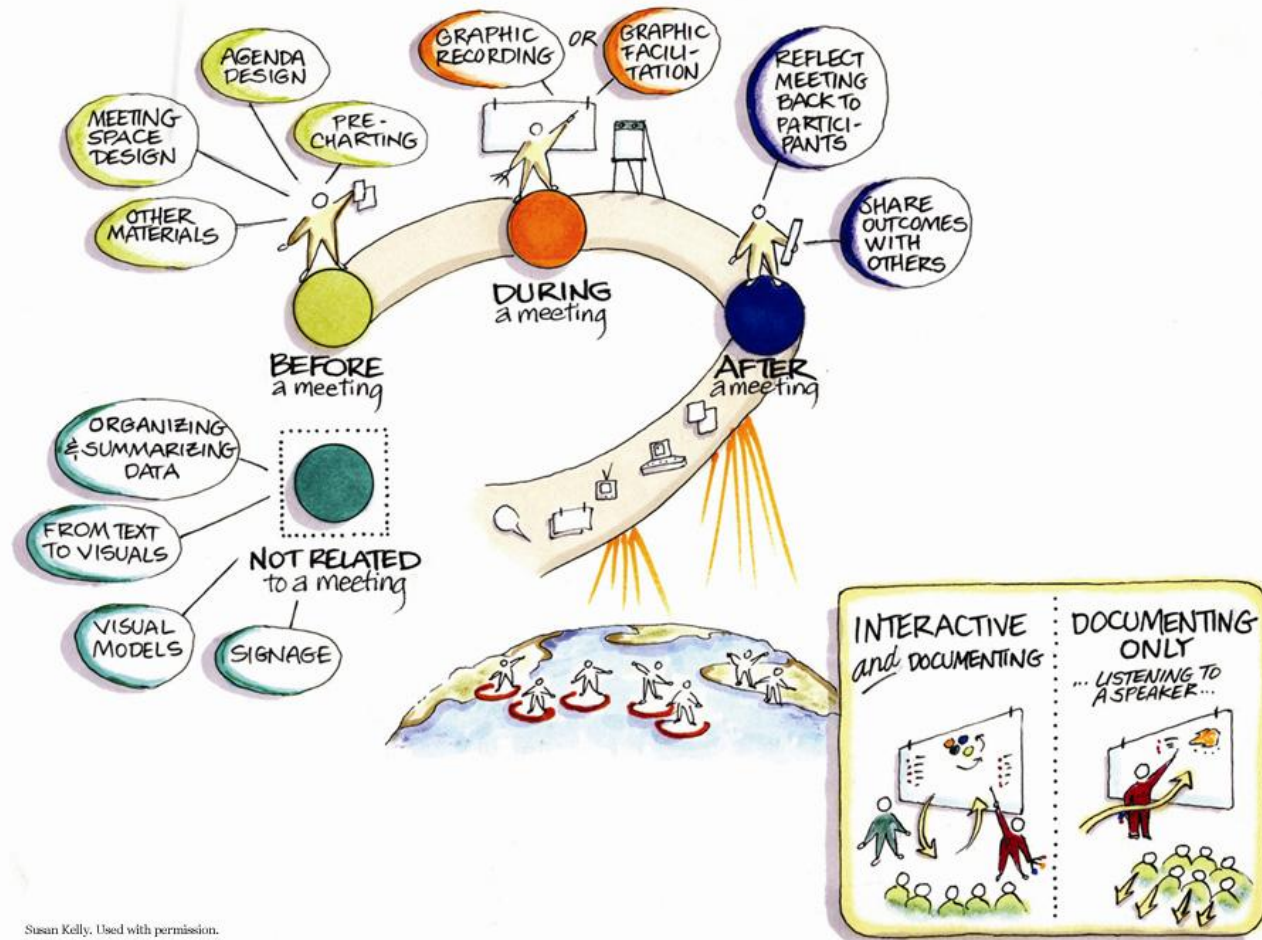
AGENDA DESIGN

MEETING SPACE DESIGN

PRE-CHARTING

OTHER MATERIALS

GRAPHIC RECORDING OR GRAPHIC FACILITATION

REFLECT MEETING BACK TO PARTICIPANTS

SHARE OUTCOMES WITH OTHERS

BEFORE a meeting

DURING a meeting

AFTER a meeting

ORGANIZING & SUMMARIZING DATA

FROM TEXT TO VISUALS

NOT RELATED to a meeting

VISUAL MODELS

SIGNAGE

INTERACTIVE and DOCUMENTING

DOCUMENTING ONLY
... LISTENING TO A SPEAKER...

Susan Kelly. Used with permission.